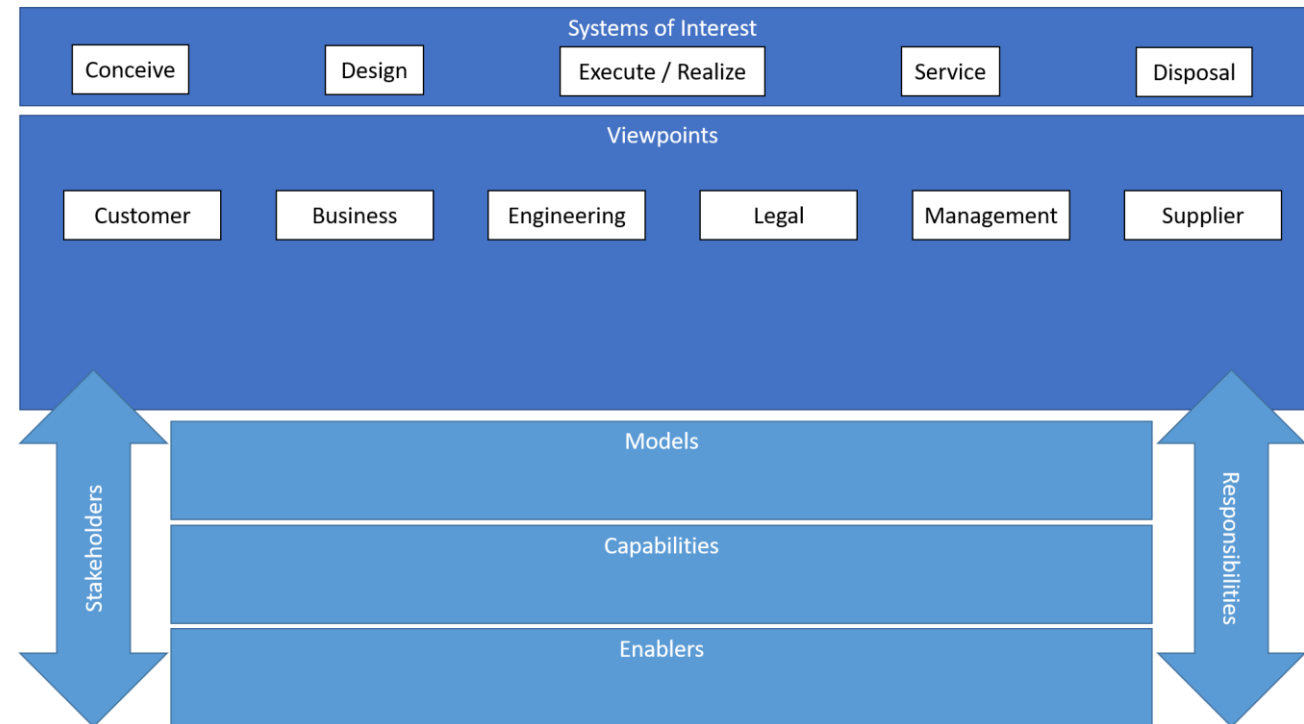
Systems of Interest

Conceive

Design

Execute / Realize

Service

Disposal

Viewpoints

Customer

Business

Engineering

Legal

Management

Supplier

Stakeholders

Models

Capabilities

Enablers

Responsibilities